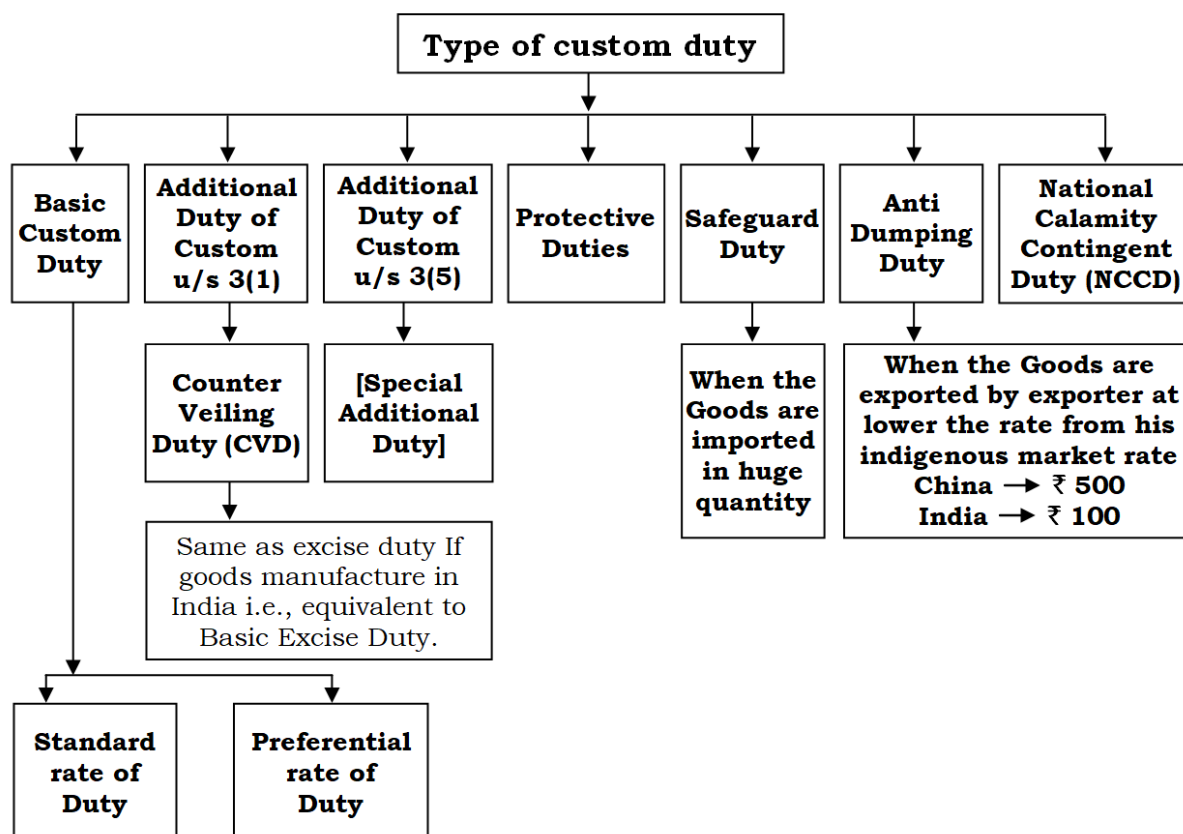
Type of custom duty

Basic Custom Duty

Additional Duty of Custom u/s 3(1)

Additional Duty of Custom u/s 3(5)

Protective Duties

Safeguard Duty

Anti Dumping Duty

National Calamity Contingent Duty (NCCD)

Counter Veiling Duty (CVD)

[Special Additional Duty]

When the Goods are imported in huge quantity

When the Goods are exported by exporter at lower the rate from his indigenous market rate
China → ₹ 500
India → ₹ 100

Same as excise duty If goods manufacture in India i.e., equivalent to Basic Excise Duty.

Standard rate of Duty

Preferential rate of Duty